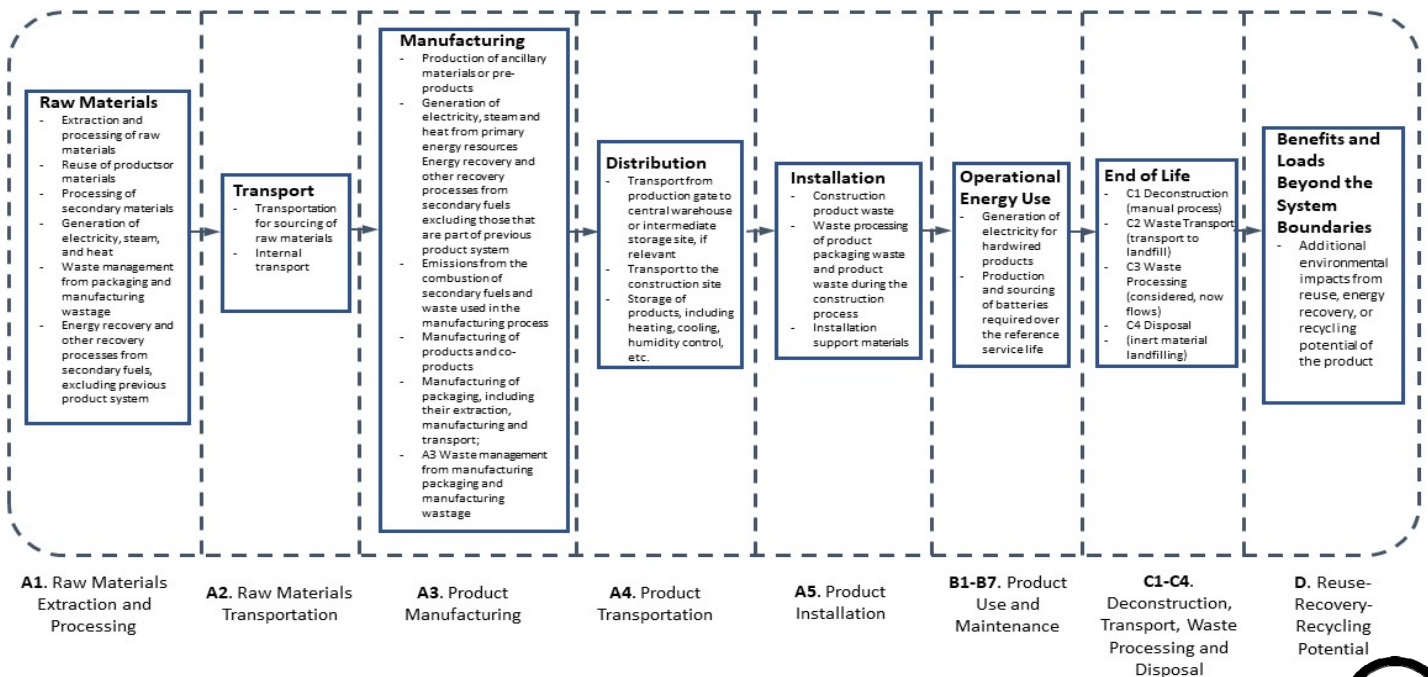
Raw Materials
- Extraction and processing of raw materials
- Reuse of productsor materials
- Processing of secondary materials
- Generation of electricity, steam, and heat
- Waste management from packaging and manufacturing wastage
- Energy recovery and other recovery processes from secondary fuels, excluding previous product system

Transport
- Transportation for sourcing of raw materials
- Internal transport

Manufacturing
- Production of ancillary materials or pre-products
- Generation of electricity, steam and heat from primary energy resources Energy recovery and other recovery processes from secondary fuels excluding those that are part of previous product system
- Emissions from the combustion of secondary fuels and waste used in the manufacturing process
- Manufacturing of products and co-products
- Manufacturing of packaging, including their extraction, manufacturing and transport;
- A3 Waste management from manufacturing packaging and manufacturing wastage

Distribution
- Transport from production gate to central warehouse or intermediate storage site, if relevant
- Transport to the construction site
- Storage of products, including heating, cooling, humidity control, etc.

Installation
- Construction product waste
- Waste processing of product packaging waste and product waste during the construction process
- Installation support materials

Operational Energy Use
- Generation of electricity for hardwired products
- Production and sourcing of batteries required over the reference service life

End of Life
- C1 Deconstruction (manual process)
- C2 Waste Transport (transport to landfill)
- C3 Waste Processing (considered, now flows)
- C4 Disposal
- (inert material landfilling)

Benefits and Loads Beyond the System Boundaries
- Additional environmental impacts from reuse, energy recovery, or recycling potential of the product

A1. Raw Materials Extraction and Processing

A2. Raw Materials Transportation

A3. Product Manufacturing

A4. Product Transportation

A5. Product Installation

B1-B7. Product Use and Maintenance

C1-C4. Deconstruction, Transport, Waste Processing and Disposal

D. Reuse-Recovery-Recycling Potential